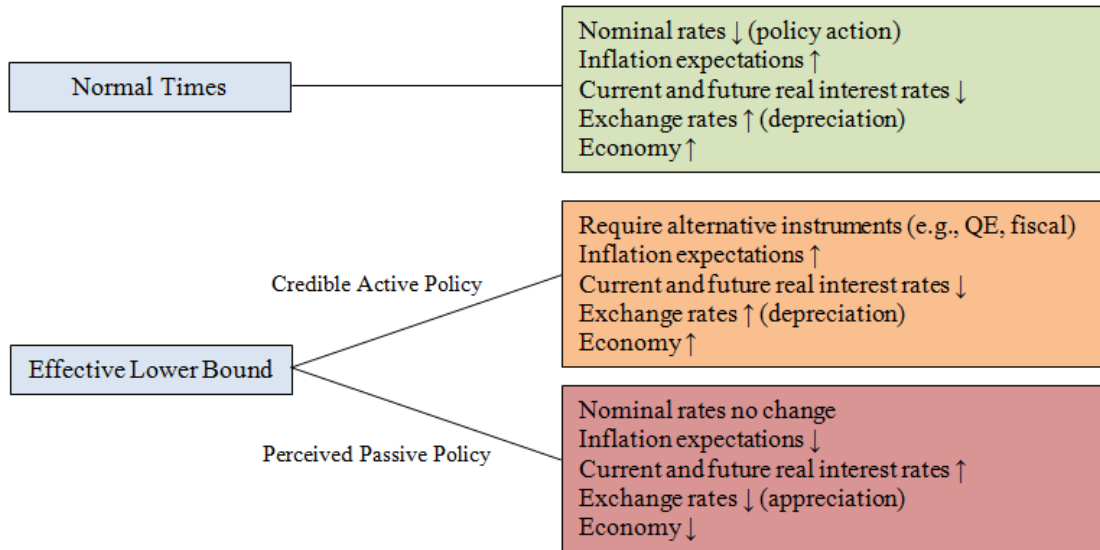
Normal Times

Nominal rates ↓ (policy action)
Inflation expectations ↑
Current and future real interest rates ↓
Exchange rates ↑ (depreciation)
Economy ↑

Credible Active Policy

Require alternative instruments (e.g., QE, fiscal)
Inflation expectations ↑
Current and future real interest rates ↓
Exchange rates ↑ (depreciation)
Economy ↑

Effective Lower Bound

Perceived Passive Policy

Nominal rates no change
Inflation expectations ↓
Current and future real interest rates ↑
Exchange rates ↓ (appreciation)
Economy ↓